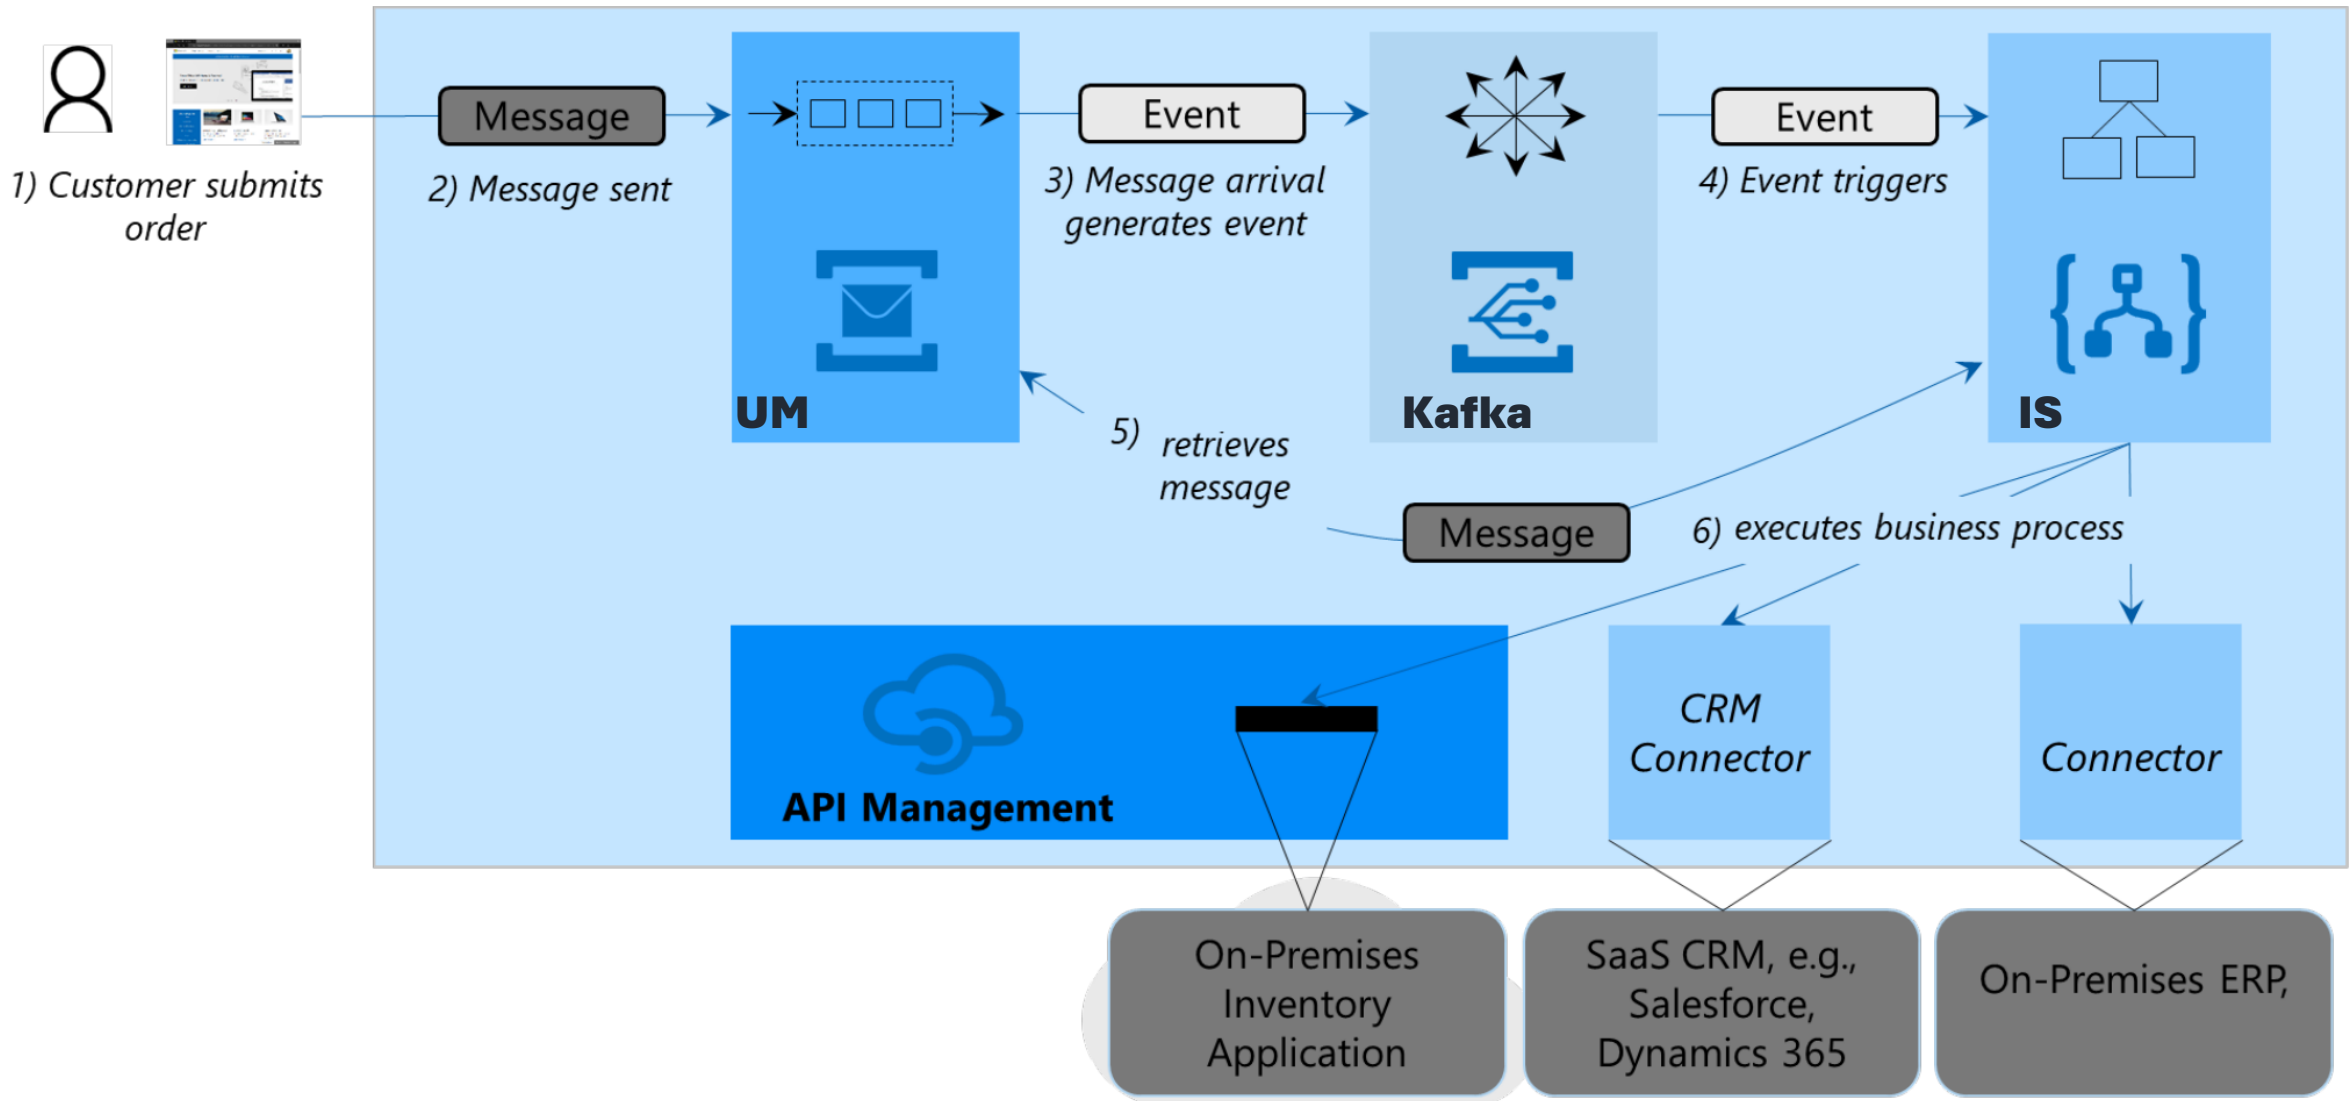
1) Customer submits order

Message

2) Message sent

UM

Event

3) Message arrival generates event

Kafka

Event

4) Event triggers

IS

5) retrieves message

Message

6) executes business process

API Management

CRM Connector

Connector

On-Premises Inventory Application

SaaS CRM, e.g., Salesforce, Dynamics 365

On-Premises ERP,